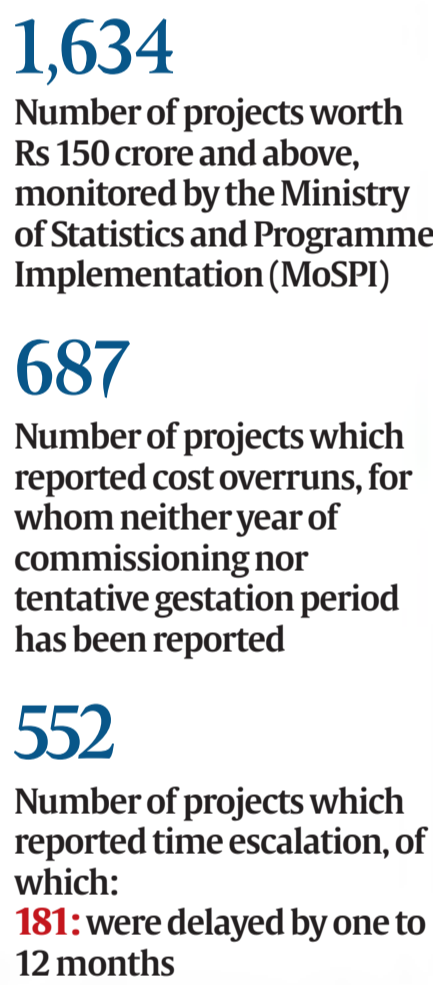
1,634

Number of projects worth Rs 150 crore and above, monitored by the Ministry of Statistics and Programme Implementation (MoSPI)

687

Number of projects which reported cost overruns, for whom neither year of commissioning nor tentative gestation period has been reported

552

Number of projects which reported time escalation, of which:
181: were delayed by one to 12 months